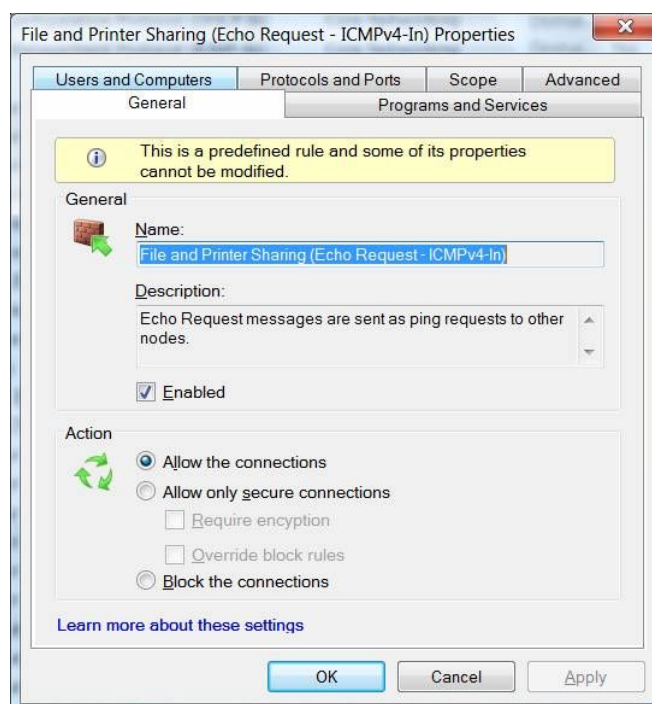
File and Printer Sharing (Echo Request - ICMPv4-In) Properties

Users and Computers
Protocols and Ports
Scope
Advanced
General
Programs and Services

This is a predefined rule and some of its properties cannot be modified.

General

Name:

File and Printer Sharing (Echo Request - ICMPv4-In)

Description:

Echo Request messages are sent as ping requests to other nodes.

Enabled

Action

Allow the connections

Allow only secure connections

Require encyption

Override block rules

Block the connections

Learn more about these settings

OK
Cancel
Apply